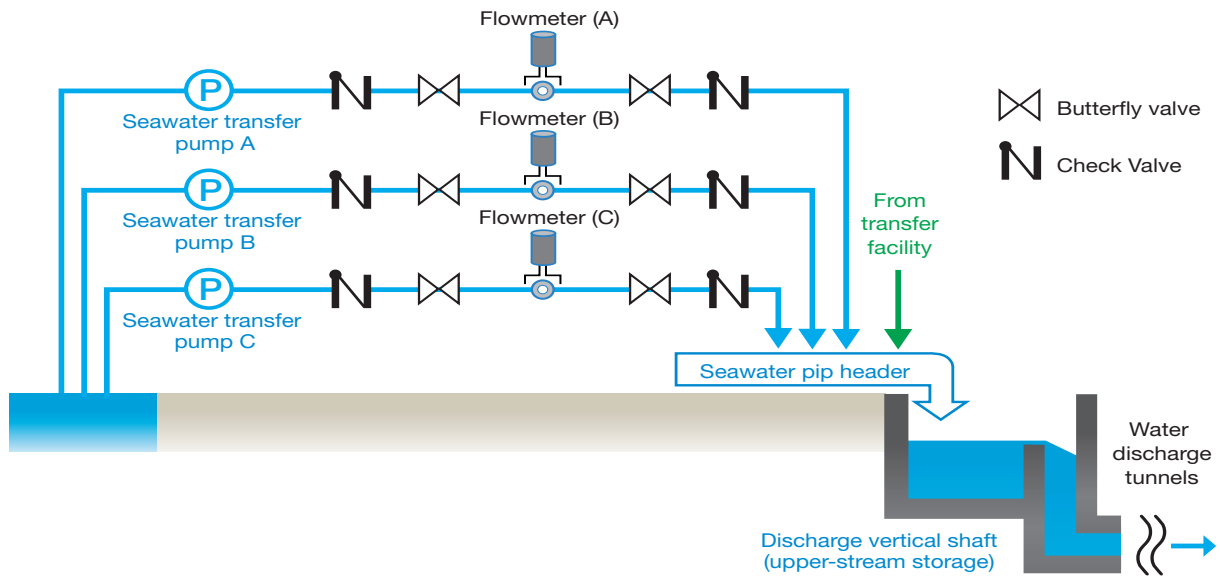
Flowmeter (A)

P

Seawater transfer pump A

Flowmeter (B)

P

Seawater transfer pump B

Flowmeter (C)

P

Seawater transfer pump C

Butterfly valve

Check Valve

From transfer facility

Seawater pip header

Water discharge tunnels

Discharge vertical shaft (upper-stream storage)